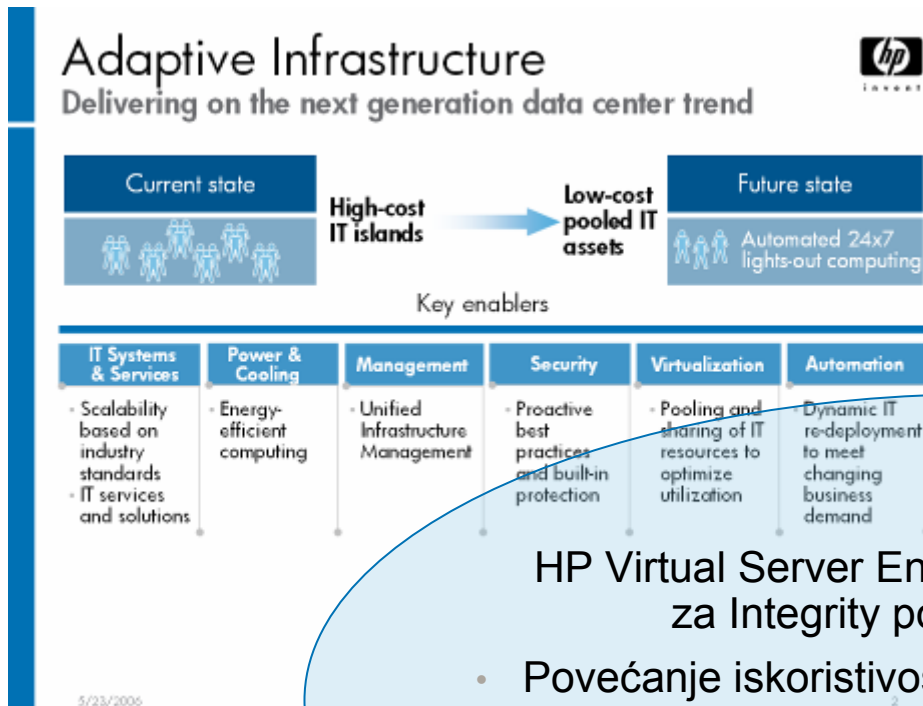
Adaptive Infrastructure
Delivering on the next generation data center trend

hp invent

Current state

High-cost IT islands

Low-cost pooled IT assets

Future state

Automated 24x7 lights-out computing

Key enablers

| IT Systems & Services | Power & Cooling | Management | Security | Virtualization | Automation |
|---|---|---|---|---|---|
| Scalability based on industry standards<br>IT services and solutions | Energy-efficient computing | Unified Infrastructure Management | Proactive best practices and built-in protection | Pooling and sharing of IT resources to optimize utilization | Dynamic IT re-deployment to meet changing business demand |

HP Virtual Server En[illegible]
za Integrity po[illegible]

• Povećanje iskoristivo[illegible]

5/23/2006

2